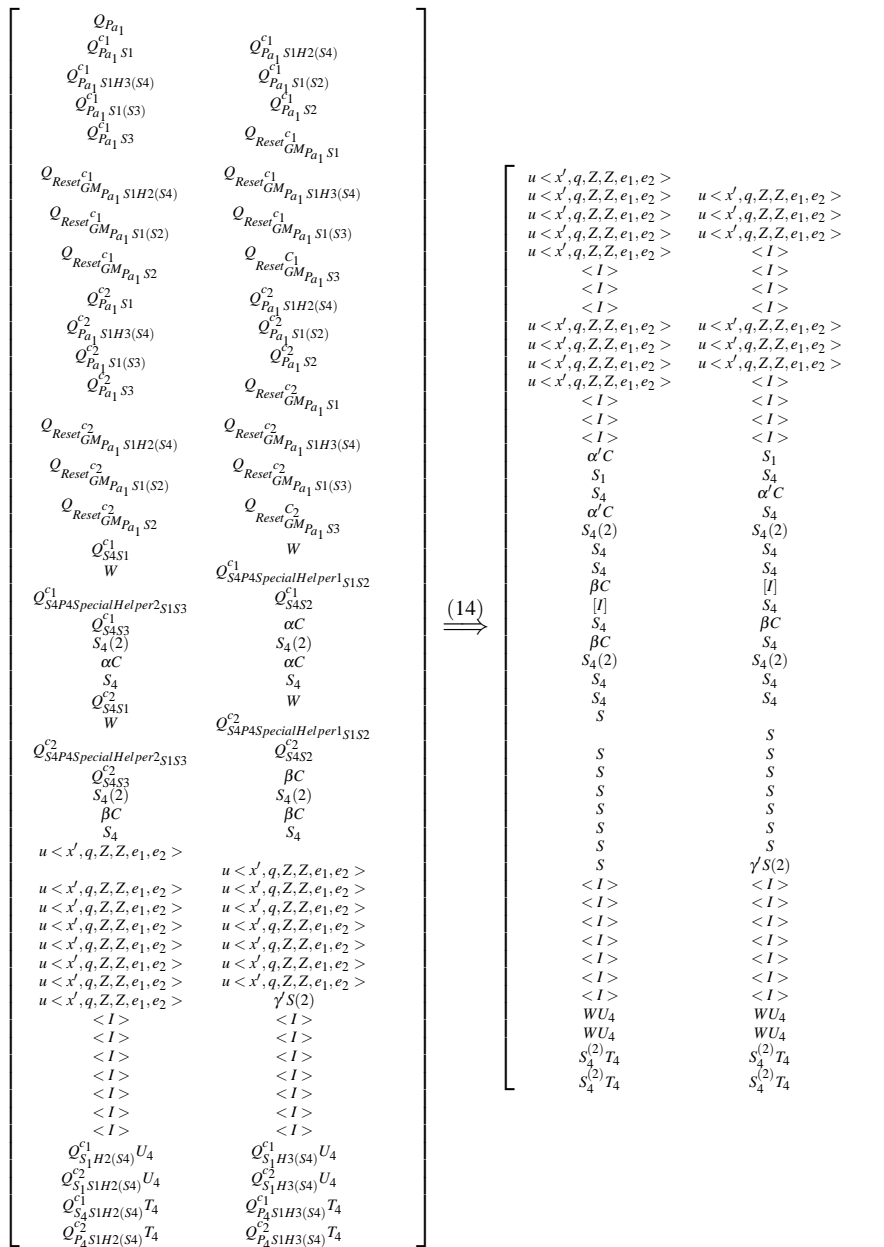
$$\begin{bmatrix} Q_{Pa_1} & \\ Q^{c1}_{Pa_1\,S1} & Q^{c1}_{Pa_1\,S1H2(S4)} \\ Q^{c1}_{Pa_1\,S1H3(S4)} & Q^{c1}_{Pa_1\,S1(S2)} \\ Q^{c1}_{Pa_1\,S1(S3)} & Q^{c1}_{Pa_1\,S2} \\ Q^{c1}_{Pa_1\,S3} & Q_{Reset^{c1}_{GM_{Pa_1}\,S1}} \\ Q_{Reset^{c1}_{GM_{Pa_1}\,S1H2(S4)}} & Q_{Reset^{c1}_{GM_{Pa_1}\,S1H3(S4)}} \\ Q_{Reset^{c1}_{GM_{Pa_1}\,S1(S2)}} & Q_{Reset^{c1}_{GM_{Pa_1}\,S1(S3)}} \\ Q_{Reset^{c1}_{GM_{Pa_1}\,S2}} & Q_{Reset^{C1}_{GM_{Pa_1}\,S3}} \\ Q^{c2}_{Pa_1\,S1} & Q^{c2}_{Pa_1\,S1H2(S4)} \\ Q^{c2}_{Pa_1\,S1H3(S4)} & Q^{c2}_{Pa_1\,S1(S2)} \\ Q^{c2}_{Pa_1\,S1(S3)} & Q^{c2}_{Pa_1\,S2} \\ Q^{c2}_{Pa_1\,S3} & Q_{Reset^{c2}_{GM_{Pa_1}\,S1}} \\ Q_{Reset^{c2}_{GM_{Pa_1}\,S1H2(S4)}} & Q_{Reset^{c2}_{GM_{Pa_1}\,S1H3(S4)}} \\ Q_{Reset^{c2}_{GM_{Pa_1}\,S1(S2)}} & Q_{Reset^{c2}_{GM_{Pa_1}\,S1(S3)}} \\ Q_{Reset^{c2}_{GM_{Pa_1}\,S2}} & Q_{Reset^{C2}_{GM_{Pa_1}\,S3}} \\ Q^{c1}_{S4S1} & W \\ W & Q^{c1}_{S4P4SpecialHelper1_{S1S2}} \\ Q^{c1}_{S4P4SpecialHelper2_{S1S3}} & Q^{c1}_{S4S2} \\ Q^{c1}_{S4S3} & \alpha C \\ S_4(2) & S_4(2) \\ \alpha C & \alpha C \\ S_4 & S_4 \\ Q^{c2}_{S4S1} & W \\ W & Q^{c2}_{S4P4SpecialHelper1_{S1S2}} \\ Q^{c2}_{S4P4SpecialHelper2_{S1S3}} & Q^{c2}_{S4S2} \\ Q^{c2}_{S4S3} & \beta C \\ S_4(2) & S_4(2) \\ \beta C & \beta C \\ S_4 & S_4 \\ u<x',q,Z,Z,e_1,e_2> & \\ & u<x',q,Z,Z,e_1,e_2> \\ u<x',q,Z,Z,e_1,e_2> & u<x',q,Z,Z,e_1,e_2> \\ u<x',q,Z,Z,e_1,e_2> & u<x',q,Z,Z,e_1,e_2> \\ u<x',q,Z,Z,e_1,e_2> & u<x',q,Z,Z,e_1,e_2> \\ u<x',q,Z,Z,e_1,e_2> & u<x',q,Z,Z,e_1,e_2> \\ u<x',q,Z,Z,e_1,e_2> & u<x',q,Z,Z,e_1,e_2> \\ u<x',q,Z,Z,e_1,e_2> & u<x',q,Z,Z,e_1,e_2> \\ u<x',q,Z,Z,e_1,e_2> & \gamma' S(2) \\ <I> & <I> \\ <I> & <I> \\ <I> & <I> \\ <I> & <I> \\ <I> & <I> \\ <I> & <I> \\ <I> & <I> \\ Q^{c1}_{S_1H2(S4)}U_4 & Q^{c1}_{S_1H3(S4)}U_4 \\ Q^{c2}_{S_1S1H2(S4)}U_4 & Q^{c2}_{S_1S1H3(S4)}U_4 \\ Q^{c1}_{S_4S1H2(S4)}T_4 & Q^{c1}_{P_4S1H3(S4)}T_4 \\ Q^{c2}_{P_4S1H2(S4)}T_4 & Q^{c2}_{P_4S1H3(S4)}T_4 \end{bmatrix} \overset{(14)}{\Longrightarrow} \begin{bmatrix} u<x',q,Z,Z,e_1,e_2> & \\ u<x',q,Z,Z,e_1,e_2> & u<x',q,Z,Z,e_1,e_2> \\ u<x',q,Z,Z,e_1,e_2> & u<x',q,Z,Z,e_1,e_2> \\ u<x',q,Z,Z,e_1,e_2> & u<x',q,Z,Z,e_1,e_2> \\ u<x',q,Z,Z,e_1,e_2> & <I> \\ <I> & <I> \\ <I> & <I> \\ <I> & <I> \\ u<x',q,Z,Z,e_1,e_2> & u<x',q,Z,Z,e_1,e_2> \\ u<x',q,Z,Z,e_1,e_2> & u<x',q,Z,Z,e_1,e_2> \\ u<x',q,Z,Z,e_1,e_2> & u<x',q,Z,Z,e_1,e_2> \\ u<x',q,Z,Z,e_1,e_2> & <I> \\ <I> & <I> \\ <I> & <I> \\ <I> & <I> \\ \alpha' C & S_1 \\ S_1 & S_4 \\ S_4 & \alpha' C \\ \alpha' C & S_4 \\ S_4(2) & S_4(2) \\ S_4 & S_4 \\ S_4 & S_4 \\ \beta C & [I] \\ [I] & S_4 \\ S_4 & \beta C \\ \beta C & S_4 \\ S_4(2) & S_4(2) \\ S_4 & S_4 \\ S_4 & S_4 \\ S & \\ & S \\ S & S \\ S & S \\ S & S \\ S & S \\ S & S \\ S & S \\ S & \gamma' S(2) \\ <I> & <I> \\ <I> & <I> \\ <I> & <I> \\ <I> & <I> \\ <I> & <I> \\ <I> & <I> \\ <I> & <I> \\ WU_4 & WU_4 \\ WU_4 & WU_4 \\ S_4^{(2)}T_4 & S_4^{(2)}T_4 \\ S_4^{(2)}T_4 & S_4^{(2)}T_4 \end{bmatrix}$$